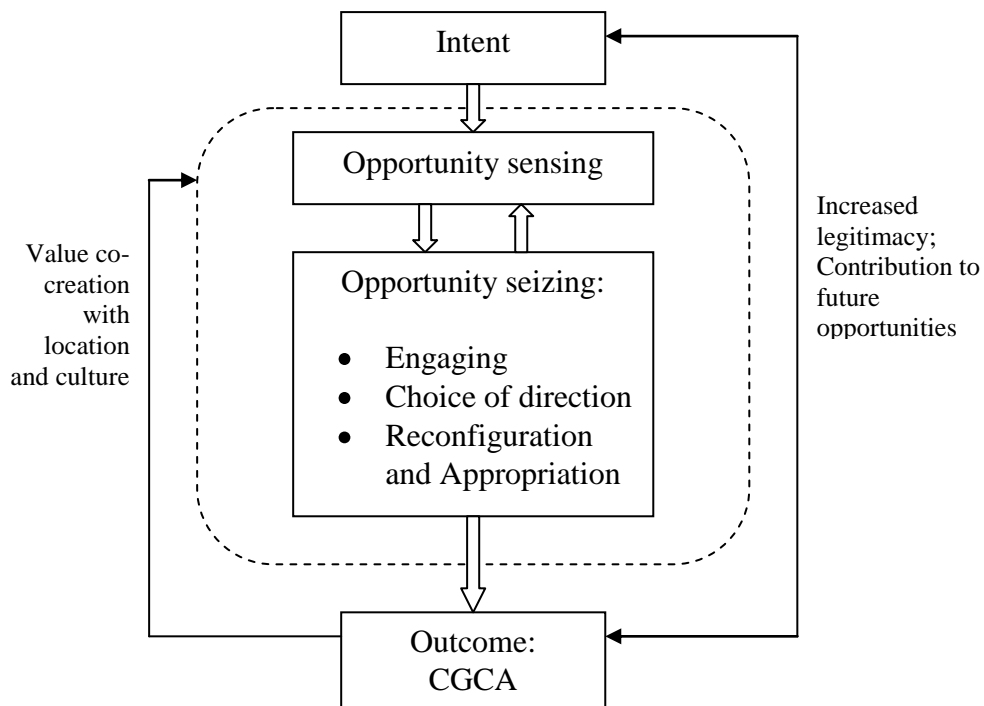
Intent

Opportunity sensing

Value co-creation with location and culture

Opportunity seizing:

- Engaging
- Choice of direction
- Reconfiguration and Appropriation

Increased legitimacy; Contribution to future opportunities

Outcome: CGCA